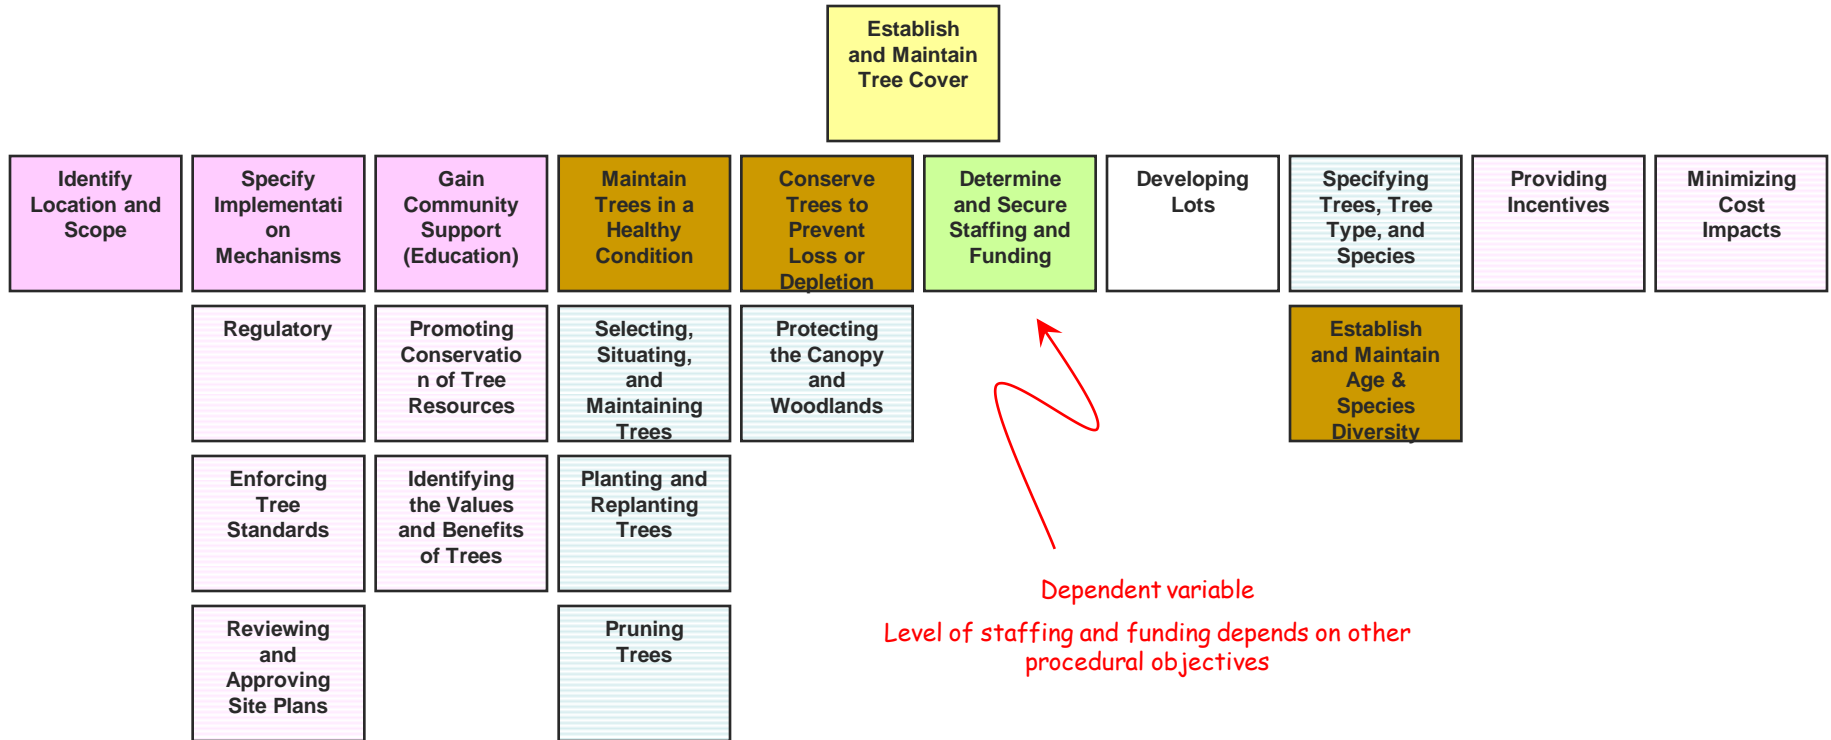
Establish and Maintain Tree Cover

Identify Location and Scope

Specify Implementation Mechanisms

Regulatory

Enforcing Tree Standards

Reviewing and Approving Site Plans

Gain Community Support (Education)

Promoting Conservation of Tree Resources

Identifying the Values and Benefits of Trees

Maintain Trees in a Healthy Condition

Selecting, Situating, and Maintaining Trees

Planting and Replanting Trees

Pruning Trees

Conserve Trees to Prevent Loss or Depletion

Protecting the Canopy and Woodlands

Determine and Secure Staffing and Funding

Developing Lots

Specifying Trees, Tree Type, and Species

Establish and Maintain Age & Species Diversity

Providing Incentives

Minimizing Cost Impacts

Dependent variable

Level of staffing and funding depends on other procedural objectives